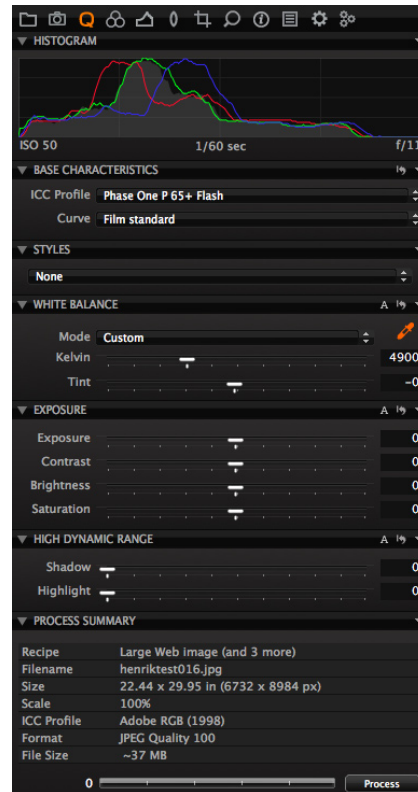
HISTOGRAM

ISO 50 1/60 sec f/11

BASE CHARACTERISTICS

ICC Profile Phase One P 65+ Flash

Curve Film standard

STYLES

None

WHITE BALANCE A

Mode Custom

Kelvin 4900

Tint -0

EXPOSURE A

Exposure 0

Contrast 0

Brightness 0

Saturation 0

HIGH DYNAMIC RANGE A

Shadow 0

Highlight 0

PROCESS SUMMARY

| Recipe | Large Web image (and 3 more) |
|---|---|
| Filename | henriktest016.jpg |
| Size | 22.44 x 29.95 in (6732 x 8984 px) |
| Scale | 100% |
| ICC Profile | Adobe RGB (1998) |
| Format | JPEG Quality 100 |
| File Size | ~37 MB |

0 Process